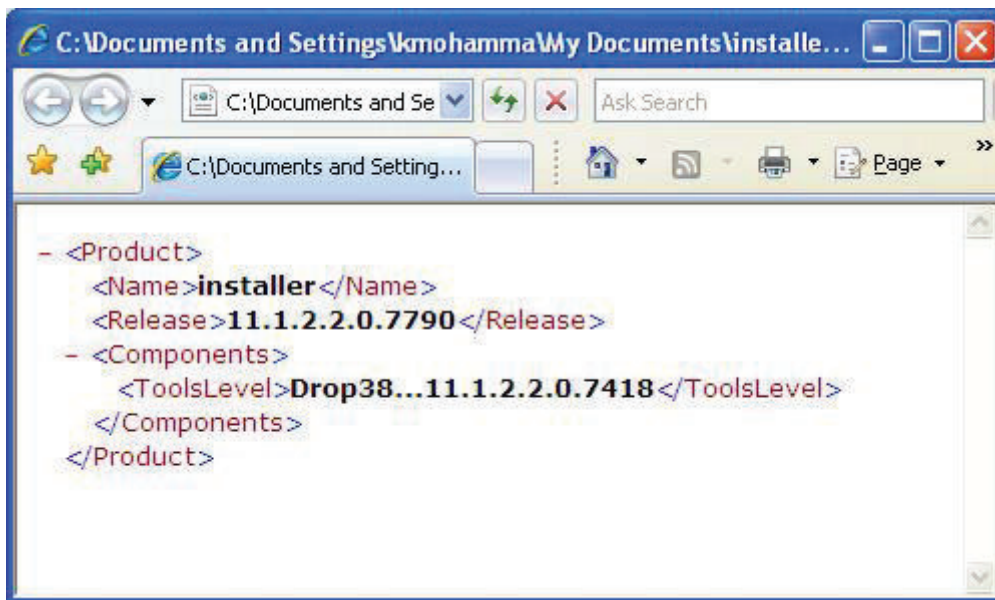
C:\Documents and Settings\kmohamma\My Documents\installe...

C:\Documents and Se

Ask Search

C:\Documents and Setting...

Page

- <Product>
<Name>installer</Name>
<Release>11.1.2.2.0.7790</Release>
- <Components>
<ToolsLevel>Drop38...11.1.2.2.0.7418</ToolsLevel>
</Components>
</Product>